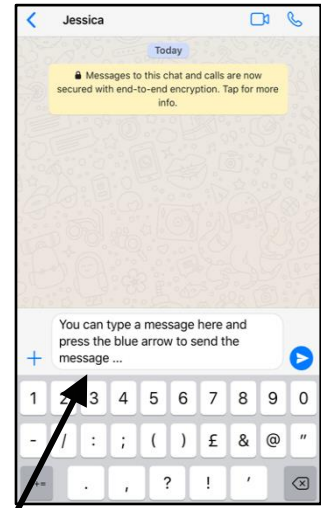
Jessica

Today

Messages to this chat and calls are now secured with end-to-end encryption. Tap for more info.

You can type a message here and press the blue arrow to send the message ...

1 2 3 4 5 6 7 8 9 0

- / : ; ( ) £ & @ "

. , ? ! '